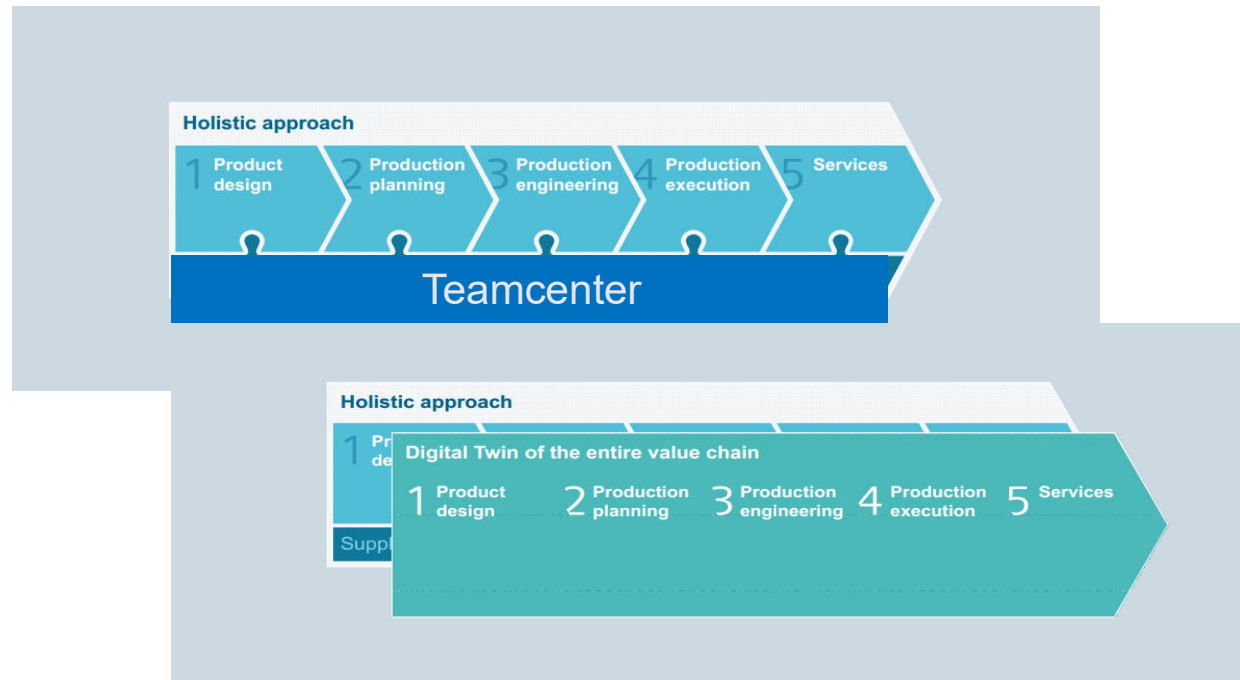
Holistic approach

1 Product design

2 Production planning

3 Production engineering

4 Production execution

5 Services

Teamcenter

Holistic approach

1 Pr de

Suppl

Digital Twin of the entire value chain

1 Product design

2 Production planning

3 Production engineering

4 Production execution

5 Services